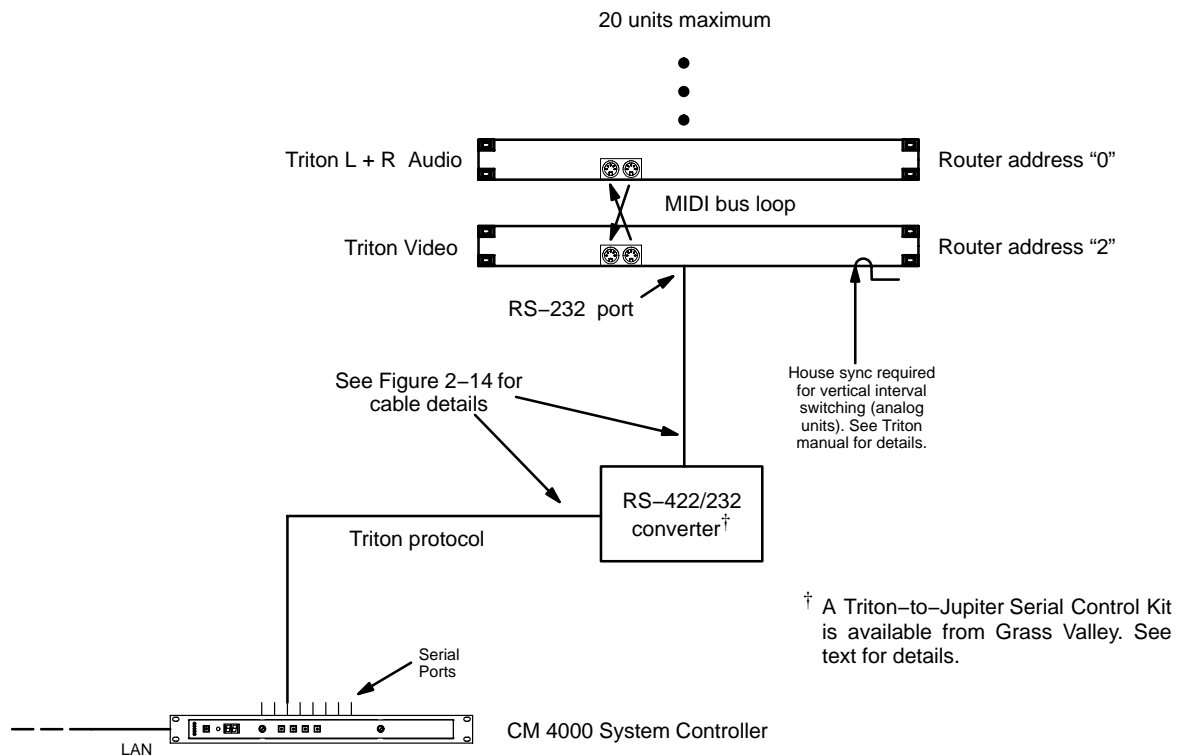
20 units maximum

Triton L + R Audio

Router address “0”

MIDI bus loop

Triton Video

Router address “2”

RS−232 port

See Figure 2−14 for cable details

House sync required for vertical interval switching (analog units). See Triton manual for details.

RS−422/232 converter$^{\dagger}$

Triton protocol

$^{\dagger}$ A Triton−to−Jupiter Serial Control Kit is available from Grass Valley. See text for details.

Serial Ports

CM 4000 System Controller

LAN